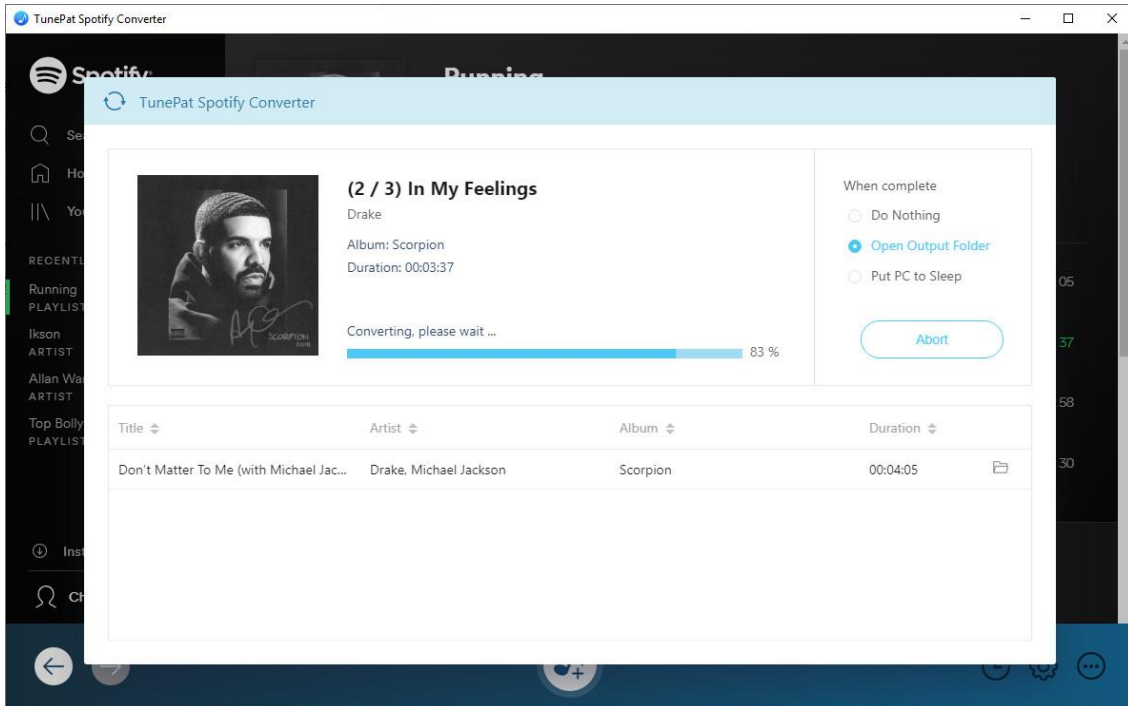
TunePat Spotify Converter

Spotify

Running

Se

Ho

Yo

RECENTL

Running
PLAYLIST

Ikson
ARTIST

Allan Wa
ARTIST

Top Bolly
PLAYLIST

Inst

Ch

TunePat Spotify Converter

SCORPION

(2 / 3) In My Feelings

Drake

Album: Scorpion

Duration: 00:03:37

Converting, please wait ...

83 %

When complete

Do Nothing

Open Output Folder

Put PC to Sleep

Abort

| Title | Artist | Album | Duration |
|---|---|---|---|
| Don't Matter To Me (with Michael Jac... | Drake, Michael Jackson | Scorpion | 00:04:05 |

05

37

58

30